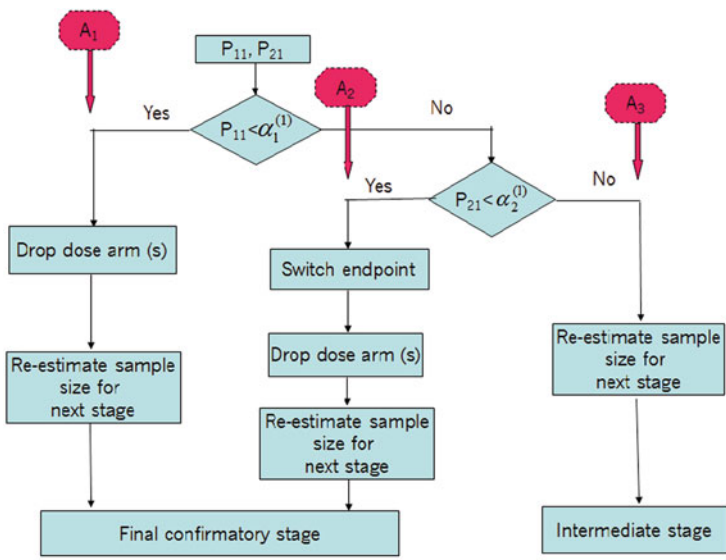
$A_1$

$P_{11}$, $P_{21}$

$A_2$

Yes

$P_{11} < \alpha_1^{(1)}$

No

$A_3$

Yes

$P_{21} < \alpha_2^{(1)}$

No

Drop dose arm (s)

Re-estimate sample size for next stage

Switch endpoint

Drop dose arm (s)

Re-estimate sample size for next stage

Re-estimate sample size for next stage

Final confirmatory stage

Intermediate stage